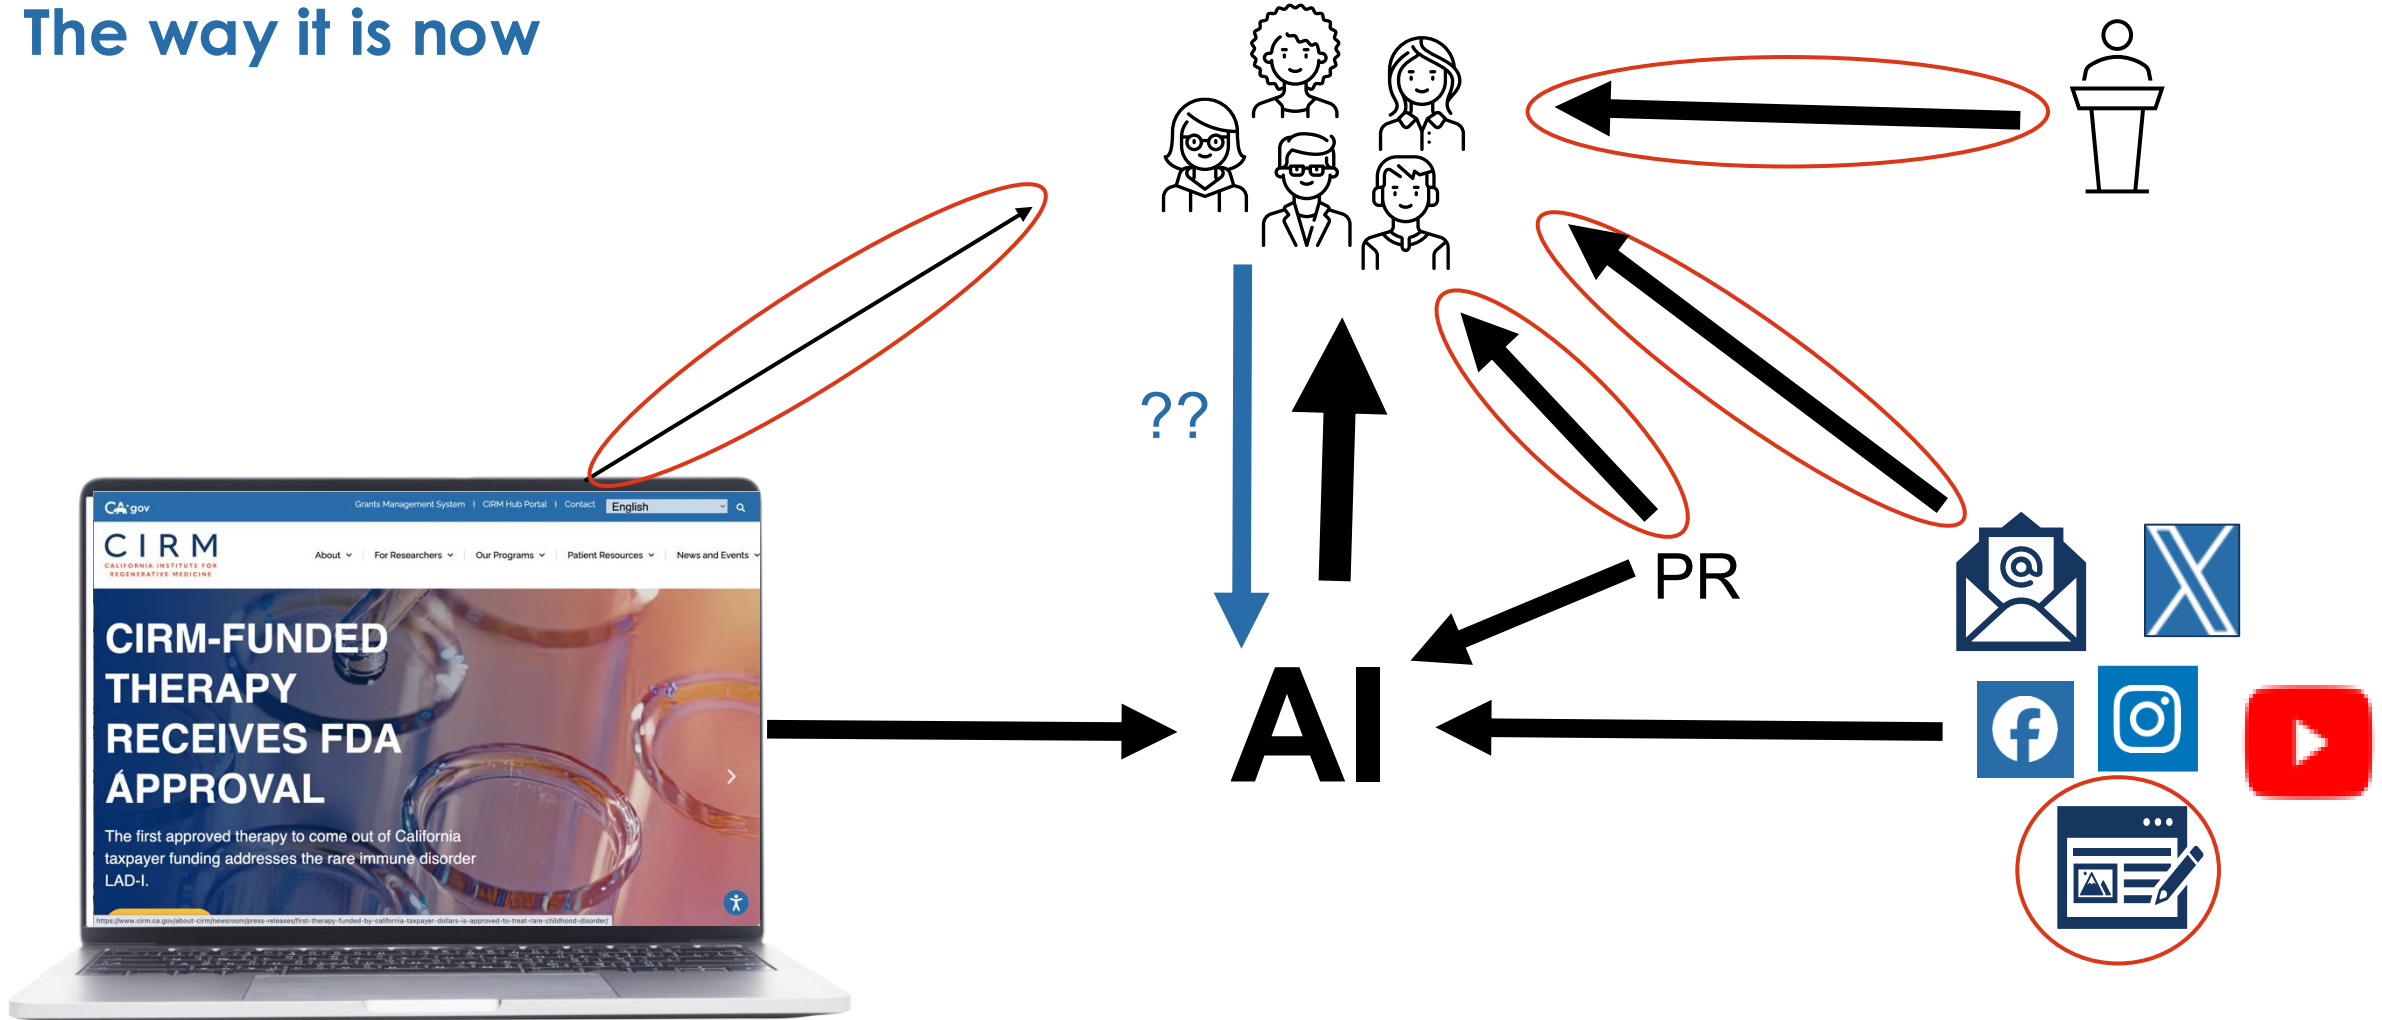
The way it is now

CA.gov Grants Management System | CIRM Hub Portal | Contact English

CIRM
CALIFORNIA INSTITUTE FOR REGENERATIVE MEDICINE

About For Researchers Our Programs Patient Resources News and Events

CIRM-FUNDED THERAPY RECEIVES FDA APPROVAL

The first approved therapy to come out of California taxpayer funding addresses the rare immune disorder LAD-I.

https://www.cirm.ca.gov/about-cirm/newsroom/press-releases/first-therapy-funded-by-california-taxpayer-dollars-is-approved-to-treat-rare-childhood-disorder/

??

PR

AI